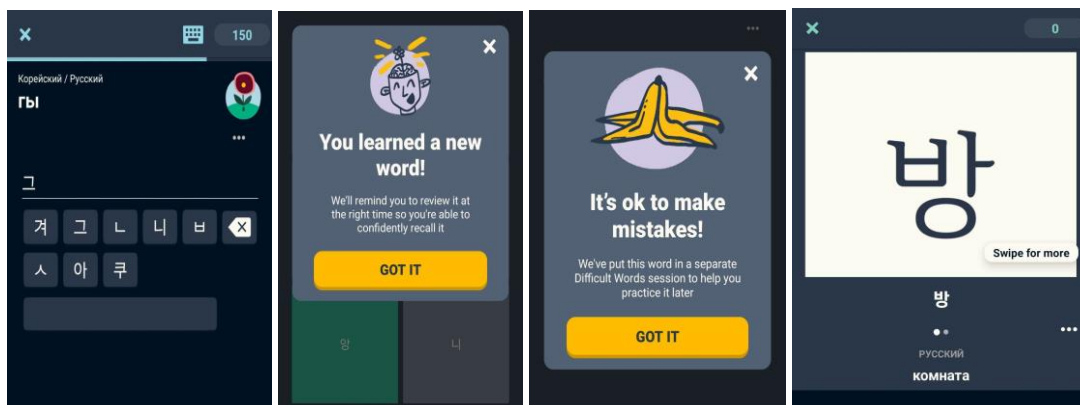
150

Корейский / Русский

Гы

•••

그

겨 그 ㄴ 니 ㅂ

ㅅ 아 쿠

You learned a new word!

We'll remind you to review it at the right time so you're able to confidently recall it

GOT IT

앙 니

•••

It's ok to make mistakes!

We've put this word in a separate Difficult Words session to help you practice it later

GOT IT

0

방

Swipe for more

방

•••

РУССКИЙ

комната